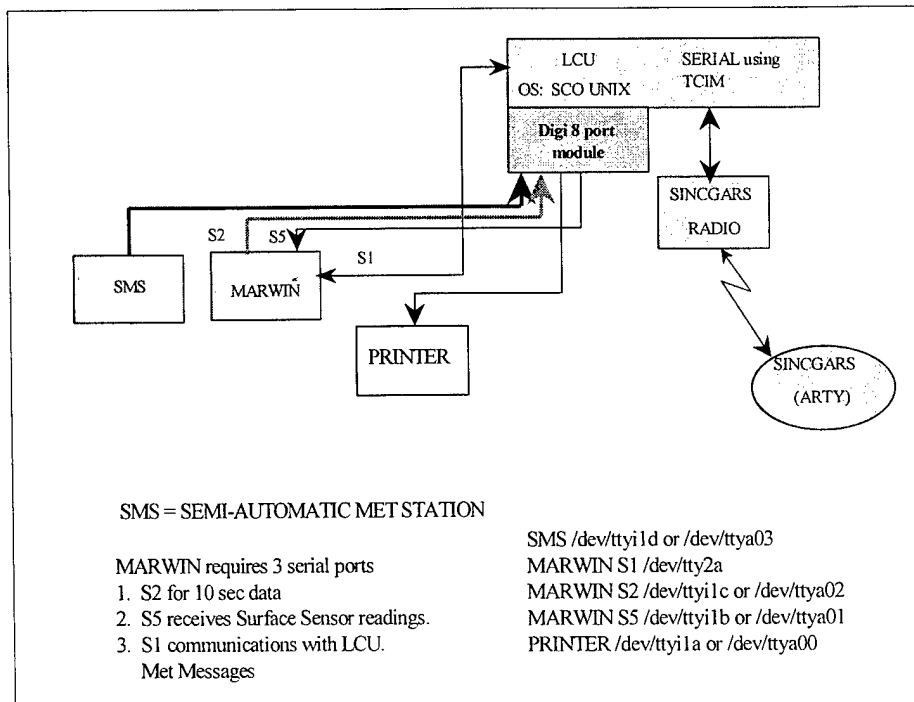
LCU
OS: SCO UNIX
SERIAL using TCIM
Digi 8 port module
SINCGARS RADIO
S2
S5
S1
SMS
MARWIN
PRINTER
SINCGARS (ARTY)

SMS = SEMI-AUTOMATIC MET STATION

MARWIN requires 3 serial ports
1. S2 for 10 sec data
2. S5 receives Surface Sensor readings.
3. S1 communications with LCU. Met Messages

SMS /dev/ttyi1d or /dev/ttya03
MARWIN S1 /dev/tty2a
MARWIN S2 /dev/ttyi1c or /dev/ttya02
MARWIN S5 /dev/ttyi1b or /dev/ttya01
PRINTER /dev/ttyi1a or /dev/ttya00